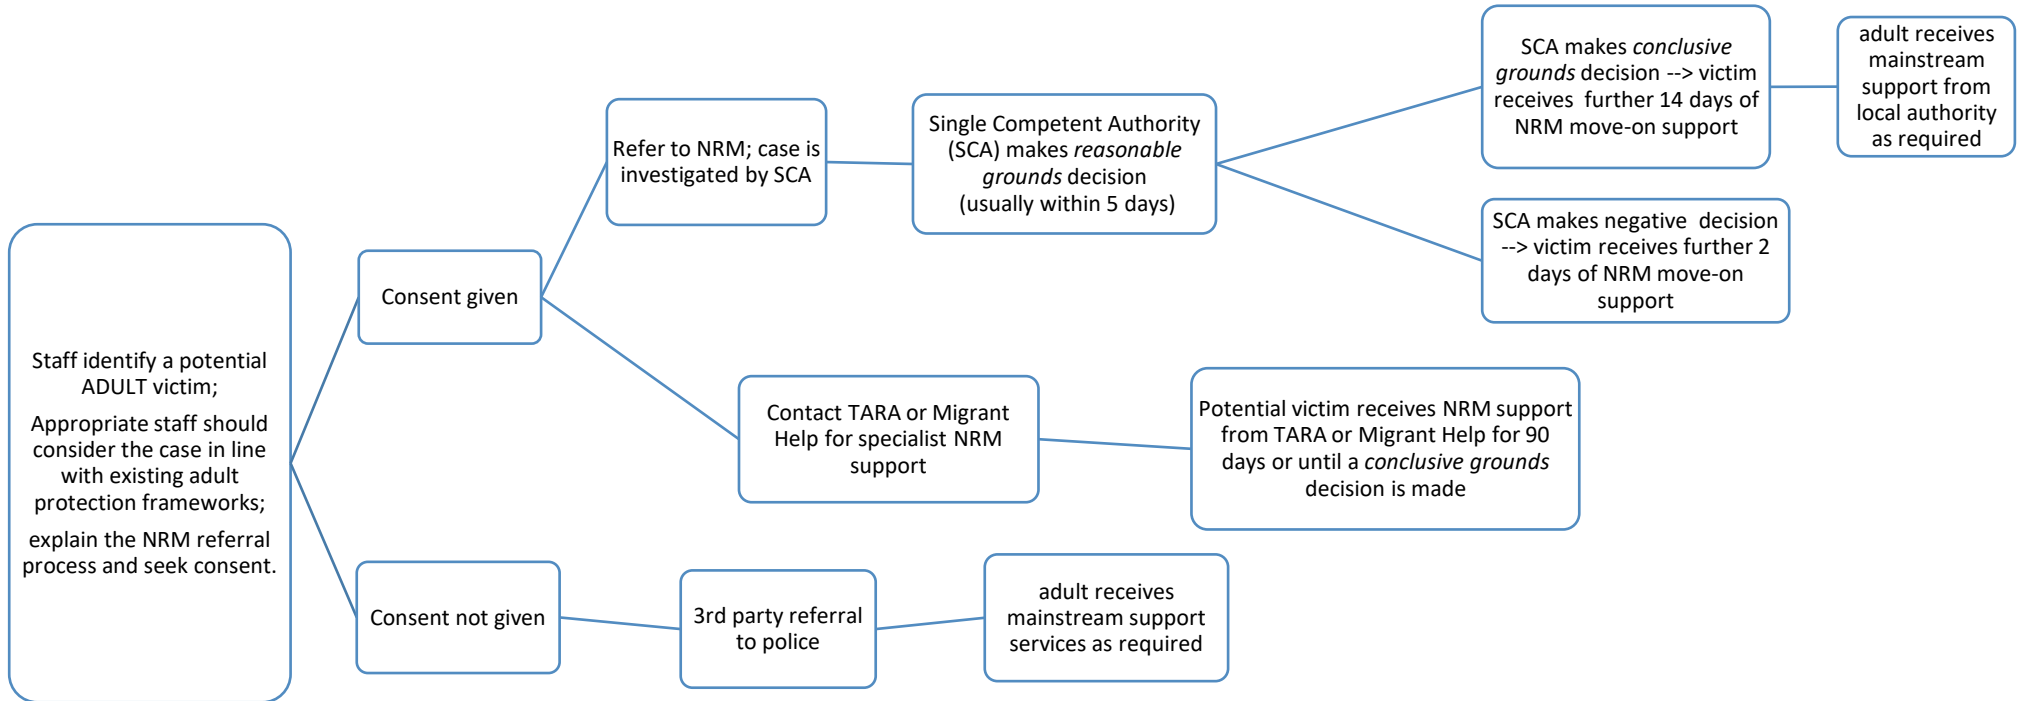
Staff identify a potential ADULT victim;

Appropriate staff should consider the case in line with existing adult protection frameworks;

explain the NRM referral process and seek consent.

Consent given

Refer to NRM; case is investigated by SCA

Single Competent Authority (SCA) makes *reasonable grounds* decision (usually within 5 days)

SCA makes *conclusive grounds* decision --> victim receives further 14 days of NRM move-on support

adult receives mainstream support from local authority as required

SCA makes negative decision --> victim receives further 2 days of NRM move-on support

Contact TARA or Migrant Help for specialist NRM support

Potential victim receives NRM support from TARA or Migrant Help for 90 days or until a *conclusive grounds* decision is made

Consent not given

3rd party referral to police

adult receives mainstream support services as required